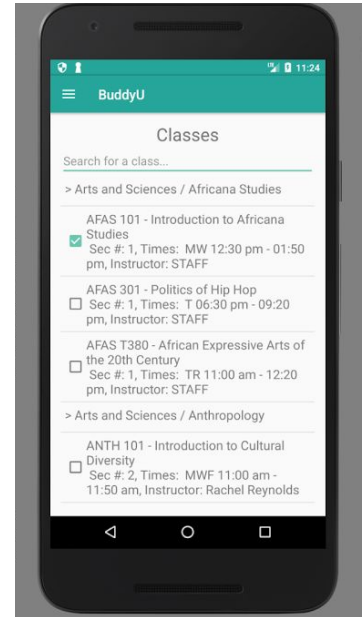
11:24

BuddyU

Classes

Search for a class...

> Arts and Sciences / Africana Studies

AFAS 101 - Introduction to Africana Studies
Sec #: 1, Times: MW 12:30 pm - 01:50 pm, Instructor: STAFF

AFAS 301 - Politics of Hip Hop
Sec #: 1, Times: T 06:30 pm - 09:20 pm, Instructor: STAFF

AFAS T380 - African Expressive Arts of the 20th Century
Sec #: 1, Times: TR 11:00 am - 12:20 pm, Instructor: STAFF

> Arts and Sciences / Anthropology

ANTH 101 - Introduction to Cultural Diversity
Sec #: 2, Times: MWF 11:00 am - 11:50 am, Instructor: Rachel Reynolds